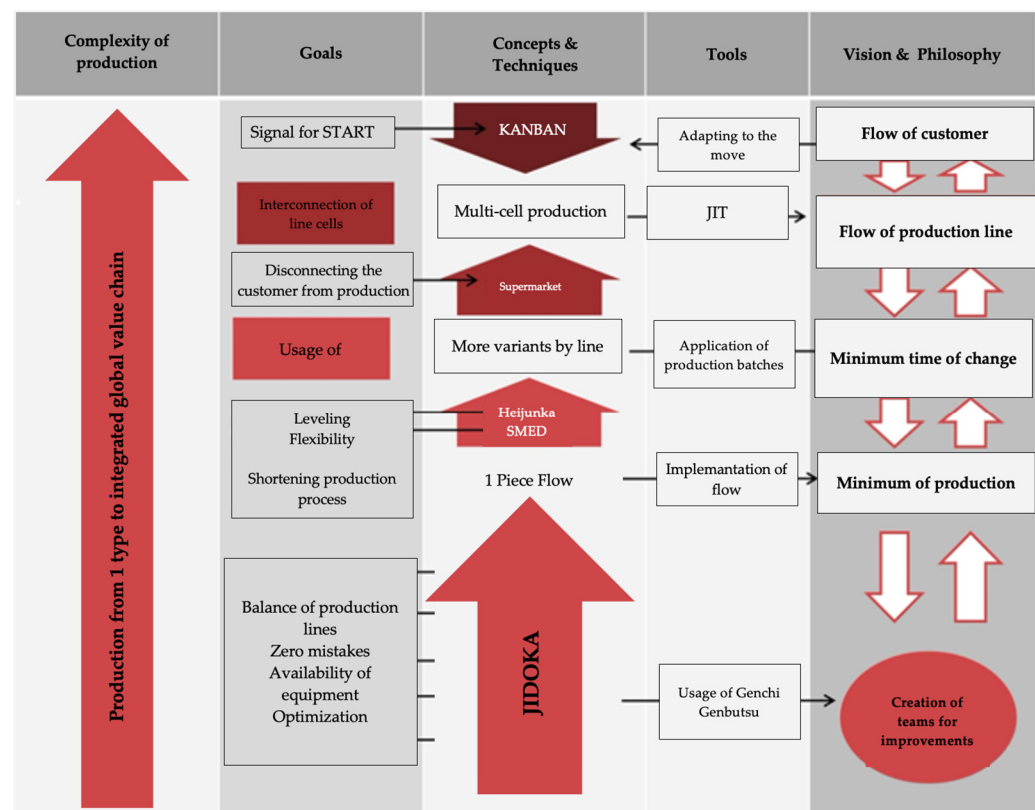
| Complexity of production | Goals | Concepts & Techniques | Tools | Vision & Philosophy |
|---|---|---|---|---|

Production from 1 type to integrated global value chain

Signal for START

KANBAN

Adapting to the move

Flow of customer

Interconnection of line cells

Multi-cell production

JIT

Flow of production line

Disconnecting the customer from production

Supermarket

Usage of

More variants by line

Application of production batches

Minimum time of change

Leveling
Flexibility

Shortening production process

Heijunka
SMED

1 Piece Flow

Implamantation of flow

Minimum of production

Balance of production lines
Zero mistakes
Availability of equipment
Optimization

JIDOKA

Usage of Genchi Genbutsu

Creation of teams for improvements